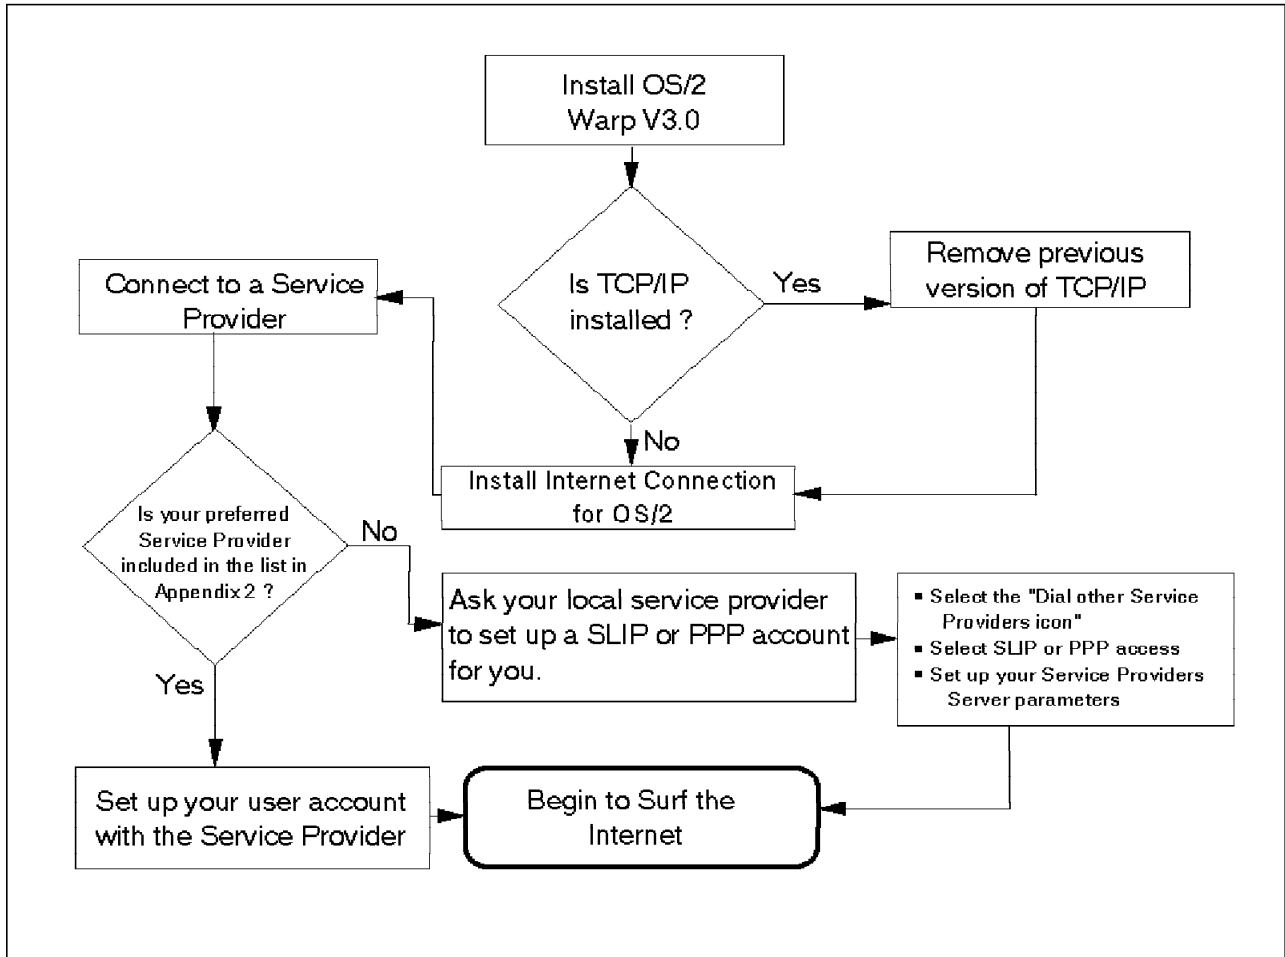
Install OS/2 Warp V3.0

Is TCP/IP installed ?

Yes

Remove previous version of TCP/IP

No

Install Internet Connection for OS/2

Connect to a Service Provider

Is your preferred Service Provider included in the list in Appendix 2 ?

No

Ask your local service provider to set up a SLIP or PPP account for you.

- Select the "Dial other Service Providers icon"
- Select SLIP or PPP access
- Set up your Service Providers Server parameters

Yes

Set up your user account with the Service Provider

Begin to Surf the Internet